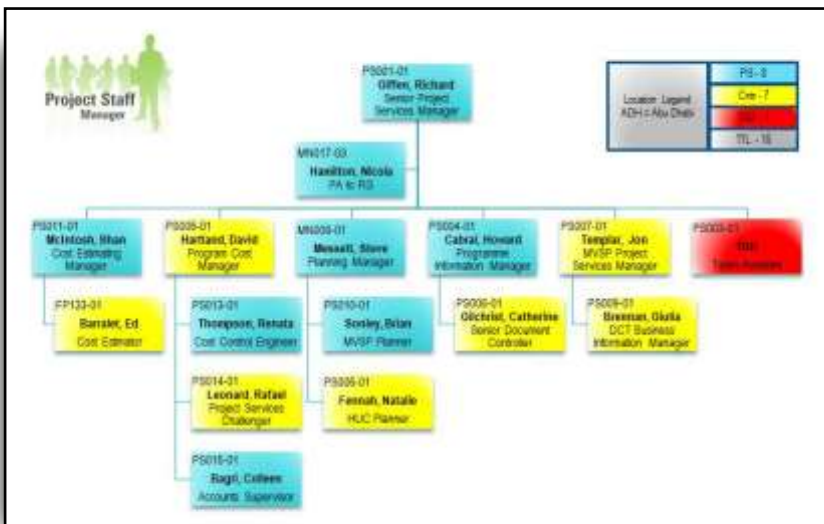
Project Staff
Manager

PS001-01
Giffen, Richard
Senior Project Services Manager

Location Legend
ADH = Abu Dhabi

| PS - 8 |
|---|
| Cns - 7 |
| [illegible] |
| TTL - 15 |

MN017-03
Hamilton, Nicola
PA to RG

PS011-01
McIntosh, Ilhan
Cost Estimating Manager

FP133-01
Barrater, Ed
Cost Estimator

PS035-01
Hartland, David
Program Cost Manager

PS013-01
Thompson, Renata
Cost Control Engineer

PS014-01
Leonard, Rafael
Project Services Challenger

PS015-01
Bagri, Colleen
Accounts Supervisor

MN006-01
Messett, Steve
Planning Manager

PS010-01
Sosley, Brian
MVSP Planner

PS005-01
Fennah, Natalie
HUC Planner

PS004-01
Cabral, Howard
Programme Information Manager

PS006-01
Gilchrist, Catherine
Senior Document Controller

PS007-01
Templar, Jon
MVSP Project Services Manager

PS009-01
Brennan, Giulia
DCT Business Information Manager

PS003-01
TBD
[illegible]